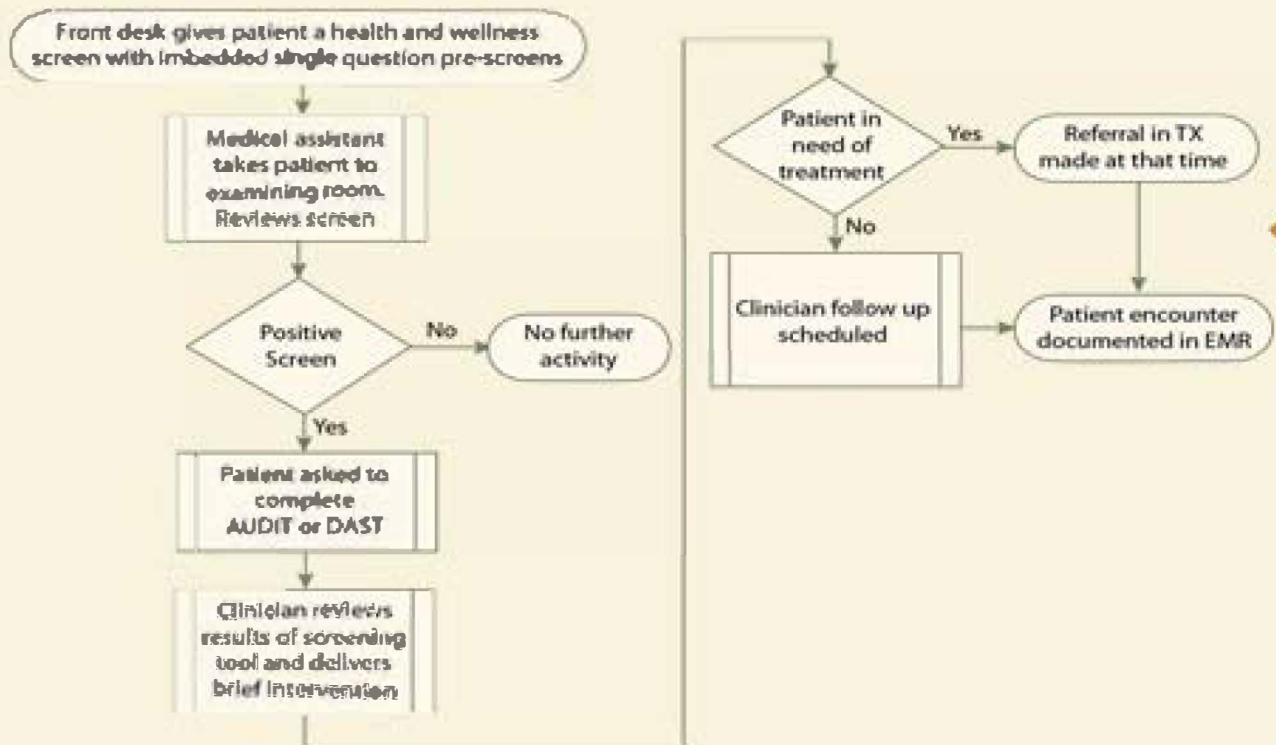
Front desk gives patient a health and wellness screen with imbedded single question pre-screens

Medical assistant takes patient to examining room. Reviews screen

Positive Screen

No

No further activity

Yes

Patient asked to complete AUDIT or DAST

Clinician reviews results of screening tool and delivers brief intervention

Patient in need of treatment

Yes

Referral in TX made at that time

No

Clinician follow up scheduled

Patient encounter documented in EMR